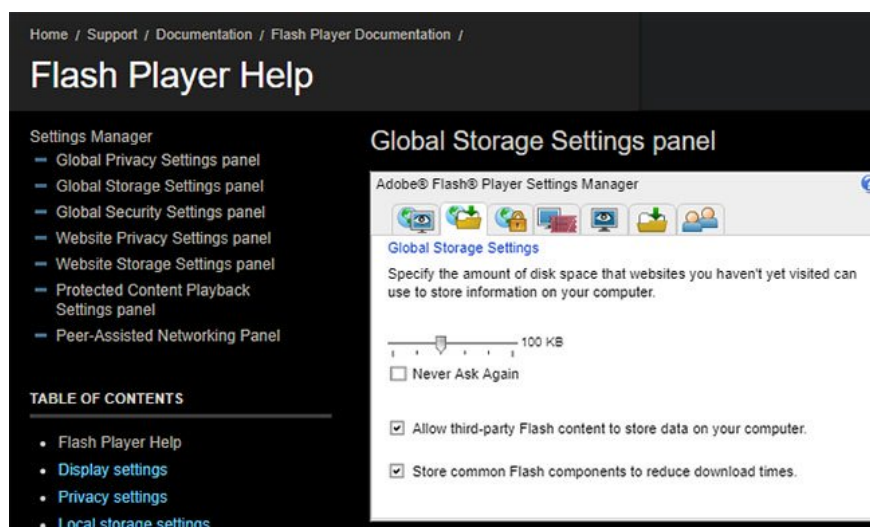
Home / Support / Documentation / Flash Player Documentation /

Flash Player Help

Settings Manager
- Global Privacy Settings panel
- Global Storage Settings panel
- Global Security Settings panel
- Website Privacy Settings panel
- Website Storage Settings panel
- Protected Content Playback Settings panel
- Peer-Assisted Networking Panel

TABLE OF CONTENTS

- Flash Player Help
- Display settings
- Privacy settings
- Local storage settings

Global Storage Settings panel

Adobe® Flash® Player Settings Manager

Global Storage Settings

Specify the amount of disk space that websites you haven't yet visited can use to store information on your computer.

100 KB

Never Ask Again

Allow third-party Flash content to store data on your computer.

Store common Flash components to reduce download times.